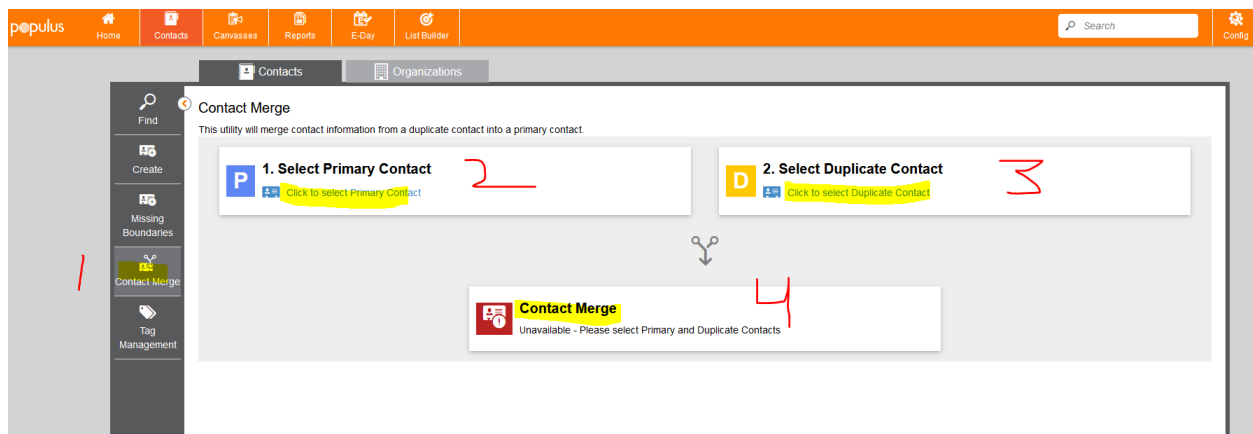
populus

Home Contacts Canvasses Reports E-Day List Builder

Search

Config

Contacts Organizations

Find

Create

Missing Boundaries

Contact Merge

Tag Management

1

Contact Merge

This utility will merge contact information from a duplicate contact into a primary contact.

P 1. Select Primary Contact
Click to select Primary Contact

2

D 2. Select Duplicate Contact
Click to select Duplicate Contact

3

Contact Merge
Unavailable - Please select Primary and Duplicate Contacts

4